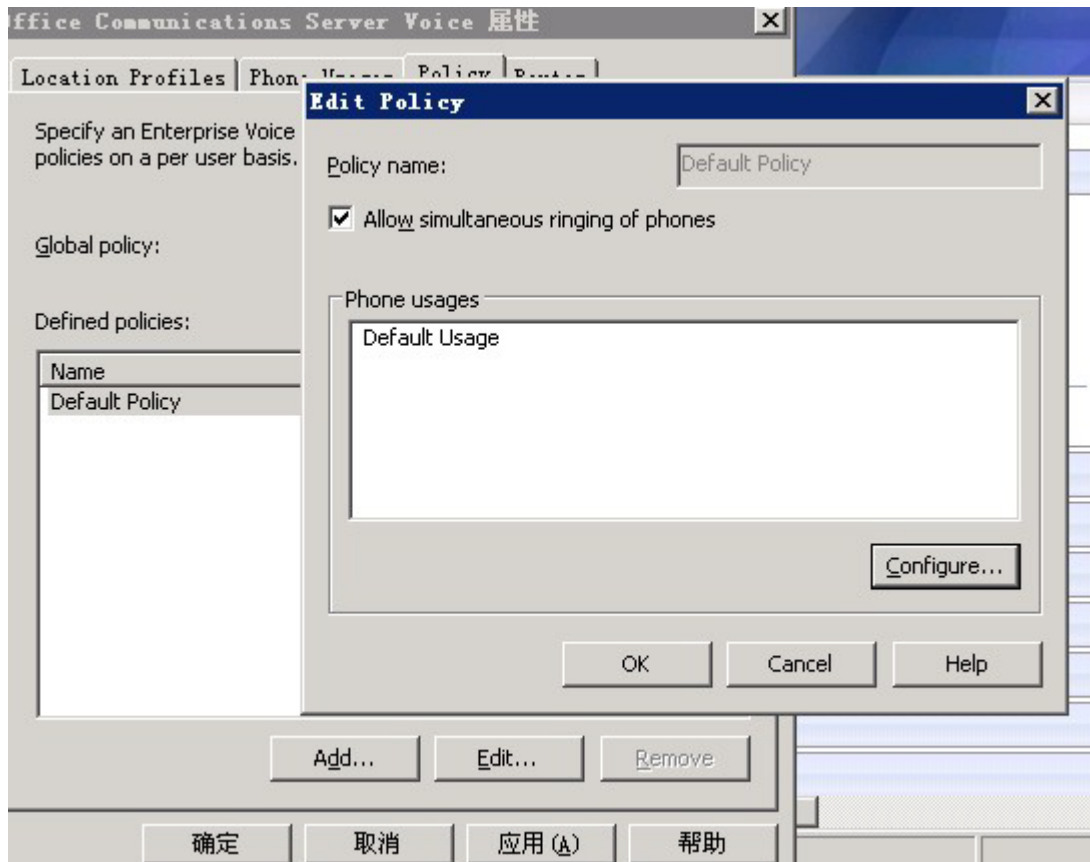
ffice Communications Server Voice 屈性

Location Profiles | Phon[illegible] | Policy | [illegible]

Specify an Enterprise Voice policies on a per user basis.

Global policy:

Defined policies:

Name
Default Policy

Add... Edit... Remove

确定 取消 应用 (A) 帮助

Edit Policy

Policy name: Default Policy

☑ Allow simultaneous ringing of phones

Phone usages

Default Usage

Configure...

OK Cancel Help